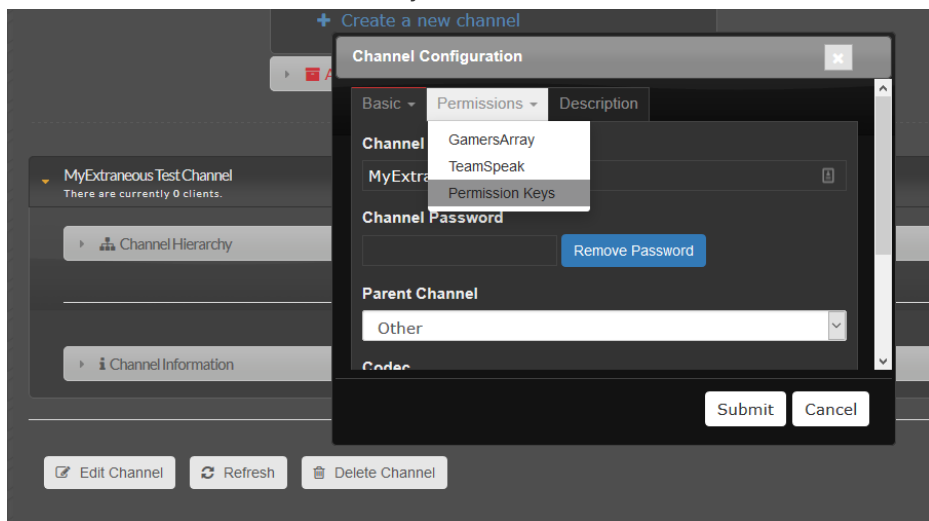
+ Create a new channel

A

MyExtraneous Test Channel
There are currently 0 clients.

Channel Hierarchy

Channel Information

Channel Configuration

Basic
Permissions
Description

GamersArray
TeamSpeak
Permission Keys

Channel
MyExtra

Channel Password
Remove Password

Parent Channel
Other

Codec

Submit
Cancel

Edit Channel
Refresh
Delete Channel